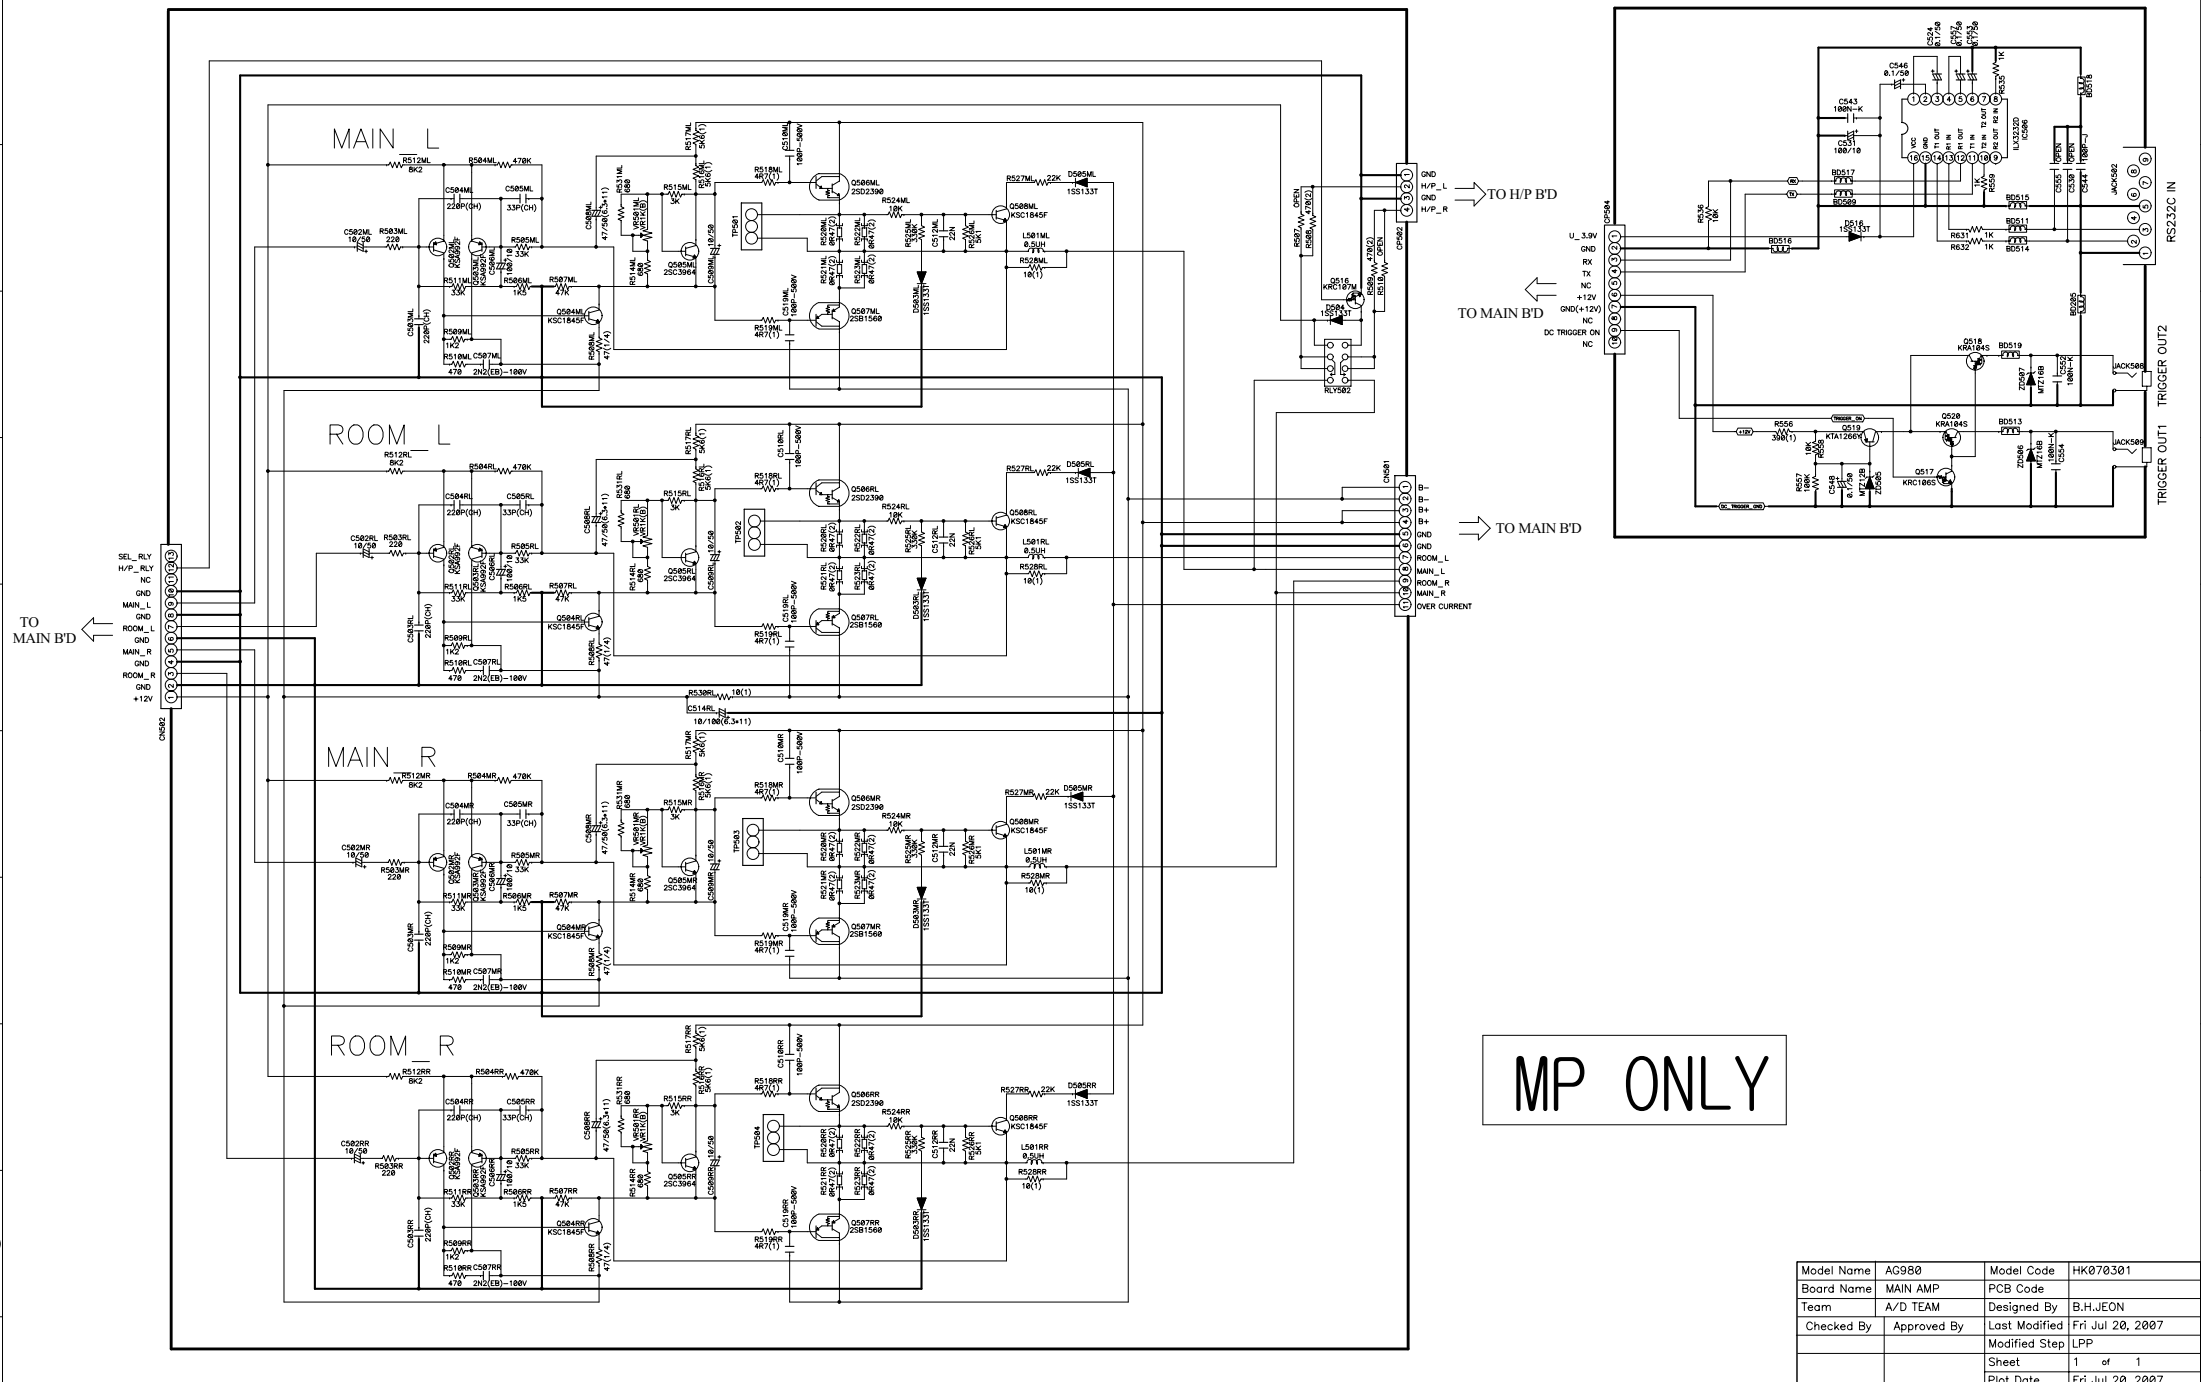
MAIN_L

R512ML 8K2
R504ML 470K
C504ML 220P(CH)
C505ML 33P(CH)
C502ML 10/50
R503ML 220
R505ML 33K
R511ML 33K
R506ML 1K5
R507ML 47K
C503ML 220P(CH)
R509ML 1K2
R510ML 470
C507ML 2N2(EB)-100V
Q504ML KSC1845F
R508ML 47(1/4)
C508ML 47/50(6.3+11)
R531ML 680
R515ML 3K
VR501ML
R514ML 680
Q505ML 2SC3964
C509ML 10/50
R517ML 5K6(1)
C510ML 100P-500V
R518ML 4R7(1)
Q506ML 2SD2390
R524ML 10K
TP501
R520ML 0R47(2)
R522ML 0R47(2)
R521ML 0R47(2)
R523ML 0R47(2)
R525ML 330K
C512ML 22N
R526ML 5K1
C519ML 100P-500V
R519ML 4R7(1)
Q507ML 2SB1560
D503ML 1SS133T
R527ML 22K
D505ML 1SS133T
Q508ML KSC1845F
L501ML 0.5UH
R528ML 10(1)

ROOM_L

R512RL 8K2
R504RL 470K
C504RL 220P(CH)
C505RL 33P(CH)
C502RL 10/50
R503RL 220
R505RL 33K
R511RL 33K
R506RL 1K5
R507RL 47K
C503RL 220P(CH)
R509RL 1K2
R510RL 470
C507RL 2N2(EB)-100V
Q504RL KSC1845F
R508RL 47(1/4)
C508RL 47/50(6.3+11)
R515RL 3K
R514RL 680
Q505RL 2SC3964
C509RL 10/50
R517RL 5K6(1)
C510RL 100P-500V
R518RL 4R7(1)
Q506RL 2SD2390
R524RL 10K
TP502
R525RL 330K
C512RL 22N
R526RL 5K1
C519RL 100P-500V
R519RL 4R7(1)
Q507RL 2SB1560
D503RL 1SS133T
R527RL 22K
D505RL 1SS133T
Q508RL KSC1845F
L501RL 0.5UH
R528RL 10(1)
R530RL 10(1)
C514RL 10/100(6.3+11)

MAIN_R

R512MR 8K2
R504MR 470K
C504MR 220P(CH)
C505MR 33P(CH)
C502MR 10/50
R503MR 220
R505MR 33K
R511MR 33K
R506MR 1K5
R507MR 47K
C503MR 220P(CH)
R509MR 1K2
R510MR 470
C507MR 2N2(EB)-100V
Q504MR KSC1845F
R508MR 47(1/4)
C508MR 47/50(6.3+11)
R515MR 3K
R514MR 680
Q505MR 2SC3964
C509MR 10/50
R517MR 5K6(1)
C510MR 100P-500V
R518MR 4R7(1)
Q506MR 2SD2390
R524MR 10K
TP503
R525MR 330K
C512MR 22N
R526MR 5K1
C519MR 100P-500V
R519MR 4R7(1)
Q507MR 2SB1560
D503MR 1SS133T
R527MR 22K
D505MR 1SS133T
Q508MR KSC1845F
L501MR 0.5UH
R528MR 10(1)

ROOM_R

R512RR 8K2
R504RR 470K
C504RR 220P(CH)
C505RR 33P(CH)
C502RR 10/50
R503RR 220
R505RR 33K
R511RR 33K
R506RR 1K5
R507RR 47K
C503RR 220P(CH)
R509RR 1K2
R510RR 470
C507RR 2N2(EB)-100V
Q504RR KSC1845F
R508RR 47(1/4)
C508RR 47/50(6.3+11)
R515RR 3K
R514RR 680
Q505RR 2SC3964
C509RR 10/50
R517RR 5K6(1)
C510RR 100P-500V
R518RR 4R7(1)
Q506RR 2SD2390
R524RR 10K
TP504
R525RR 330K
C512RR 22N
R526RR 5K1
C519RR 100P-500V
R519RR 4R7(1)
Q507RR 2SB1560
D503RR 1SS133T
R527RR 22K
D505RR 1SS133T
Q508RR KSC1845F
L501RR 0.5UH
R528RR 10(1)

SEL_RLY
H/P_RLY
NC
GND
MAIN_L
GND
ROOM_L
GND
MAIN_R
GND
ROOM_R
GND
+12V
CN502
TO MAIN B'D

GND
H/P_L
GND
H/P_R
CP502
TO H/P B'D
R507 OPEN
R508 470(2)
R509 470(2)
R510 OPEN
Q516 KRC107M
D504 1SS133T
RLY502

CN501
B-
B-
B+
B+
GND
GND
ROOM_L
MAIN_L
ROOM_R
MAIN_R
OVER CURRENT
TO MAIN B'D

CP504
U_3.9V
GND
RX
TX
NC
+12V
GND(+12V)
NC
DC TRIGGER ON
NC
TO MAIN B'D
R536 10K
C524 0.1/50
C546 0.1/50
C543 100N-K
C531 100/10
IC506 ILX3232D
R535 1K
BD518
BD517
BD509
BD516
D516 1SS133T
R559 1K
R631 1K
R632 1K
BD515
BD511
BD514
C555 OPEN
C530 100P-J
C544 OPEN
JACK502
RS232C IN
BD205
Q518 KRA104S
BD519
ZD507
C552 100N-K
JACK508
TRIGGER OUT2
R556 390(1)
Q519 KTA1266Y
Q520 KRA104S
BD513
R558 10K
R557 100K
C548 4.7/50
ZD505 MTZJ2B
Q517 KRC106S
ZD506 MTZJ6B
C554 100N-K
JACK509
TRIGGER OUT1

MP ONLY

| Model Name | AG980 | Model Code | HK070301 |
|---|---|---|---|
| Board Name | MAIN AMP | PCB Code | |
| Team | A/D TEAM | Designed By | B.H.JEON |
| Checked By | Approved By | Last Modified | Fri Jul 20, 2007 |
| | | Modified Step | LPP |
| | | Sheet | 1 of 1 |
| | | Plot Date | Fri Jul 20, 2007 |